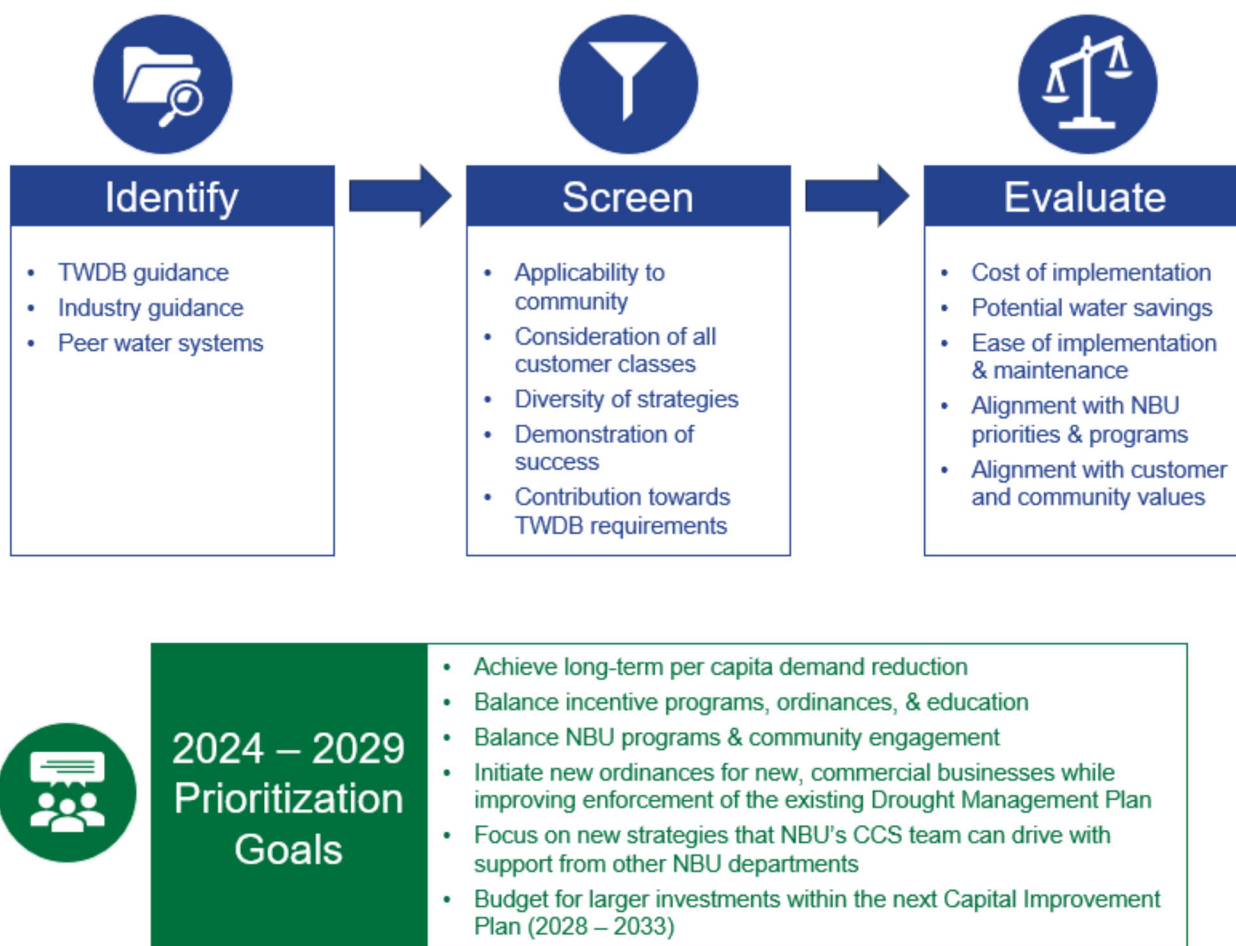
Identify

- TWDB guidance
- Industry guidance
- Peer water systems

Screen

- Applicability to community
- Consideration of all customer classes
- Diversity of strategies
- Demonstration of success
- Contribution towards TWDB requirements

Evaluate

- Cost of implementation
- Potential water savings
- Ease of implementation & maintenance
- Alignment with NBU priorities & programs
- Alignment with customer and community values

2024 – 2029 Prioritization Goals

- Achieve long-term per capita demand reduction
- Balance incentive programs, ordinances, & education
- Balance NBU programs & community engagement
- Initiate new ordinances for new, commercial businesses while improving enforcement of the existing Drought Management Plan
- Focus on new strategies that NBU's CCS team can drive with support from other NBU departments
- Budget for larger investments within the next Capital Improvement Plan (2028 – 2033)